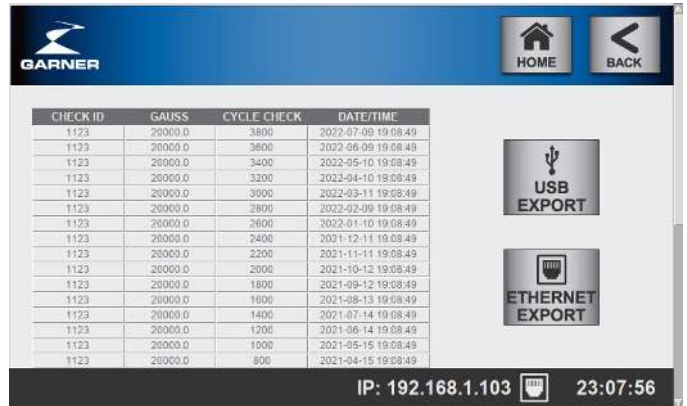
GARNER

HOME

BACK

| CHECK ID | GAUSS | CYCLE CHECK | DATE/TIME |
|---|---|---|---|
| 1123 | 20000.0 | 3800 | 2022-07-09 19:08:49 |
| 1123 | 20000.0 | 3600 | 2022-06-09 19:08:49 |
| 1123 | 20000.0 | 3400 | 2022-05-10 19:08:49 |
| 1123 | 20000.0 | 3200 | 2022-04-10 19:08:49 |
| 1123 | 20000.0 | 3000 | 2022-03-11 19:08:49 |
| 1123 | 20000.0 | 2800 | 2022-02-09 19:08:49 |
| 1123 | 20000.0 | 2600 | 2022-01-10 19:08:49 |
| 1123 | 20000.0 | 2400 | 2021-12-11 19:08:49 |
| 1123 | 20000.0 | 2200 | 2021-11-11 19:08:49 |
| 1123 | 20000.0 | 2000 | 2021-10-12 19:08:49 |
| 1123 | 20000.0 | 1800 | 2021-09-12 19:08:49 |
| 1123 | 20000.0 | 1600 | 2021-08-13 19:08:49 |
| 1123 | 20000.0 | 1400 | 2021-07-14 19:08:49 |
| 1123 | 20000.0 | 1200 | 2021-06-14 19:08:49 |
| 1123 | 20000.0 | 1000 | 2021-05-15 19:08:49 |
| 1123 | 20000.0 | 800 | 2021-04-15 19:08:49 |

USB EXPORT

ETHERNET EXPORT

IP: 192.168.1.103

23:07:56